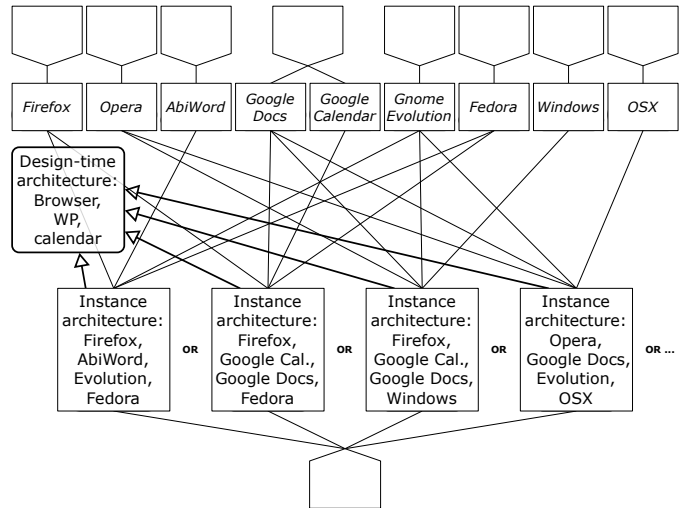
Firefox

Opera

AbiWord

Google Docs

Google Calendar

Gnome Evolution

Fedora

Windows

OSX

Design-time architecture: Browser, WP, calendar

Instance architecture: Firefox, AbiWord, Evolution, Fedora

OR

Instance architecture: Firefox, Google Cal., Google Docs, Fedora

OR

Instance architecture: Firefox, Google Cal., Google Docs, Windows

OR

Instance architecture: Opera, Google Docs, Evolution, OSX

OR ...